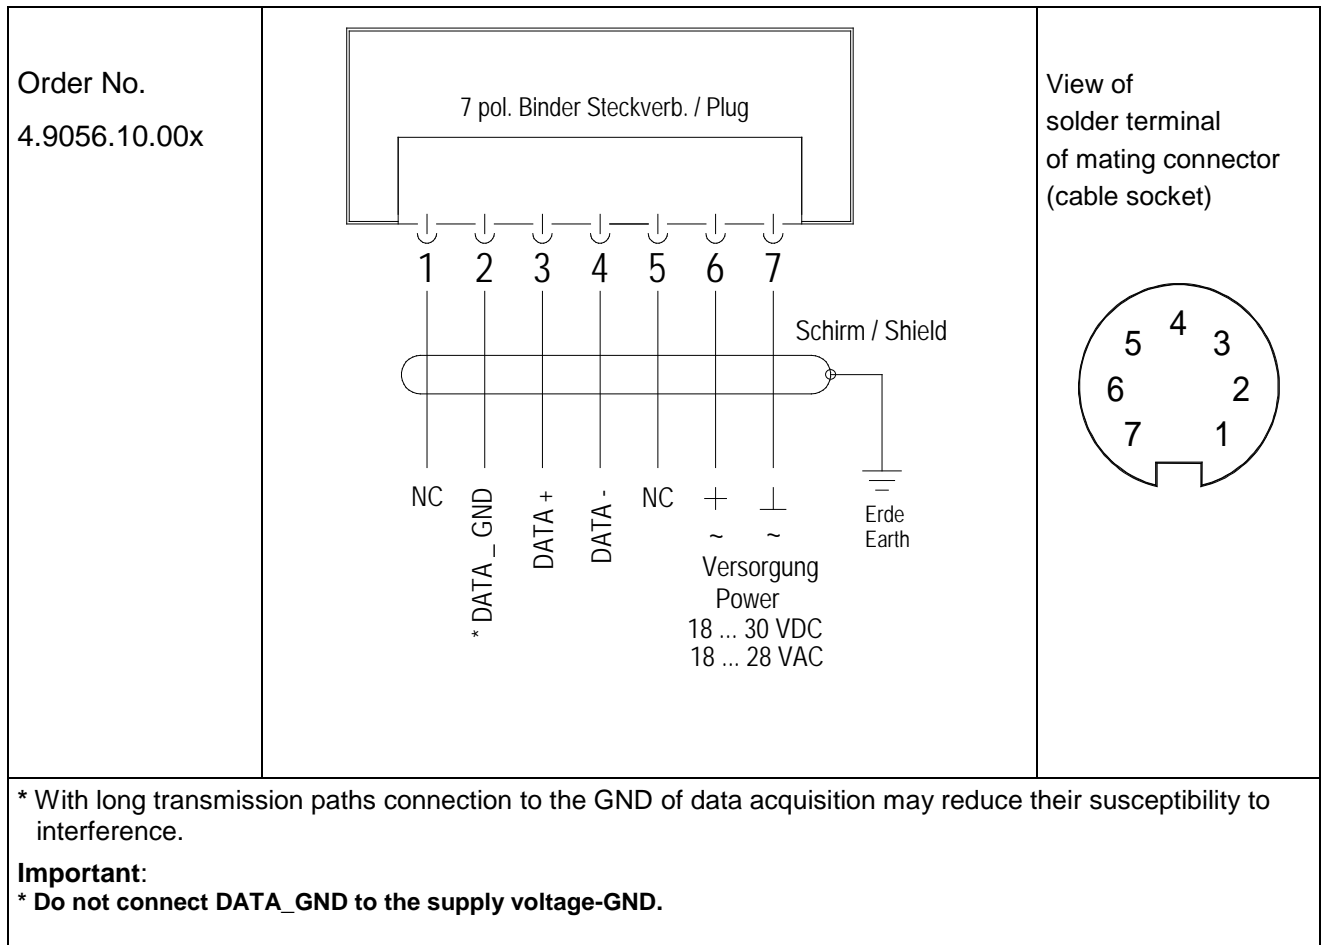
Order No.

4.9056.10.00x

7 pol. Binder Steckverb. / Plug

1 2 3 4 5 6 7

Schirm / Shield

NC

* DATA_ GND

DATA +

DATA -

NC

$+$

$\perp$

~ ~

Versorgung

Power

18 ... 30 VDC

18 ... 28 VAC

Erde

Earth

View of solder terminal of mating connector (cable socket)

4
5 3
6 2
7 1

* With long transmission paths connection to the GND of data acquisition may reduce their susceptibility to interference.

**Important**:

**\* Do not connect DATA_GND to the supply voltage-GND.**